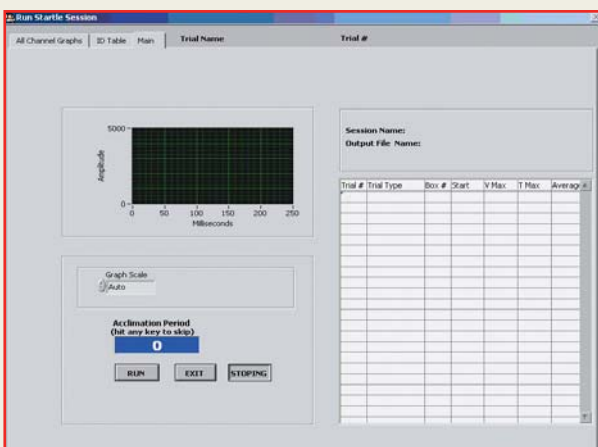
Run Startle Session

All Channel Graphs | ID Table | Main | Trial Name | Trial #

5000

Amplitude

0

0 50 100 150 200 250

Milliseconds

Session Name:
Output File Name:

| Trial # | Trial Type | Box # | Start | V Max | T Max | Averag |
|---|---|---|---|---|---|---|

Graph Scale
Auto

Acclimation Period
(hit any key to skip)
0

RUN EXIT STOPING